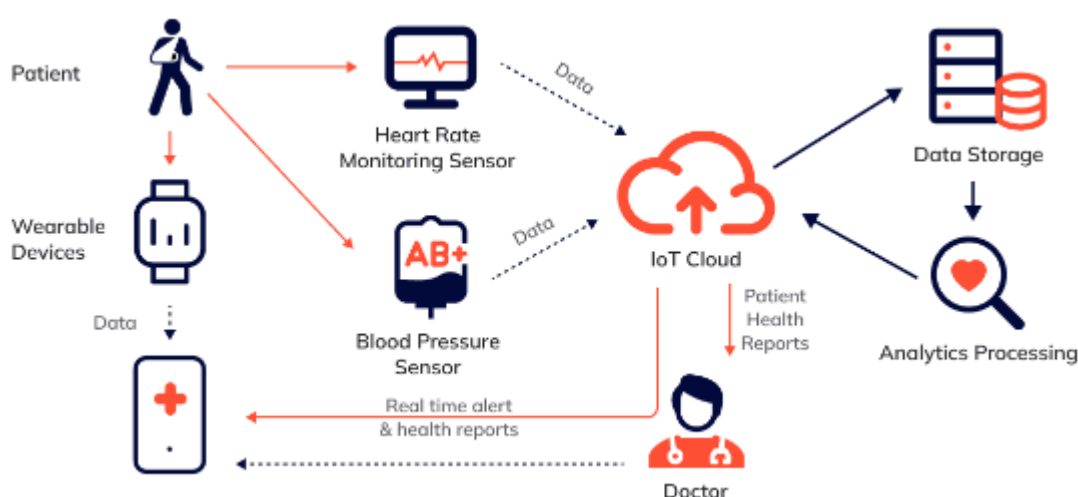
Patient

Heart Rate Monitoring Sensor

Data

Data Storage

Wearable Devices

AB+

Data

IoT Cloud

Data

Blood Pressure Sensor

Patient Health Reports

Analytics Processing

Real time alert & health reports

Doctor